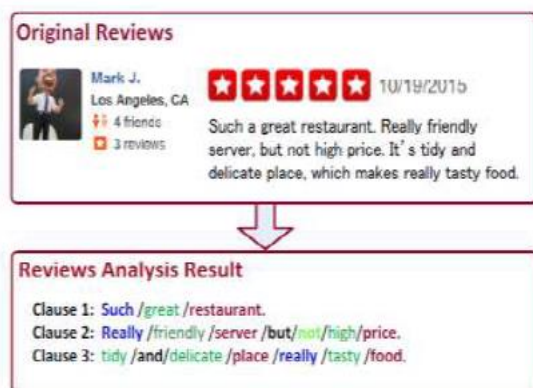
Original Reviews

Mark J.
Los Angeles, CA
4 friends
3 reviews

10/19/2015

Such a great restaurant. Really friendly server, but not high price. It's tidy and delicate place, which makes really tasty food.

Reviews Analysis Result

Clause 1: Such /great /restaurant.
Clause 2: Really /friendly /server /but/not/high/price.
Clause 3: tidy /and/delicate /place /really /tasty /food.